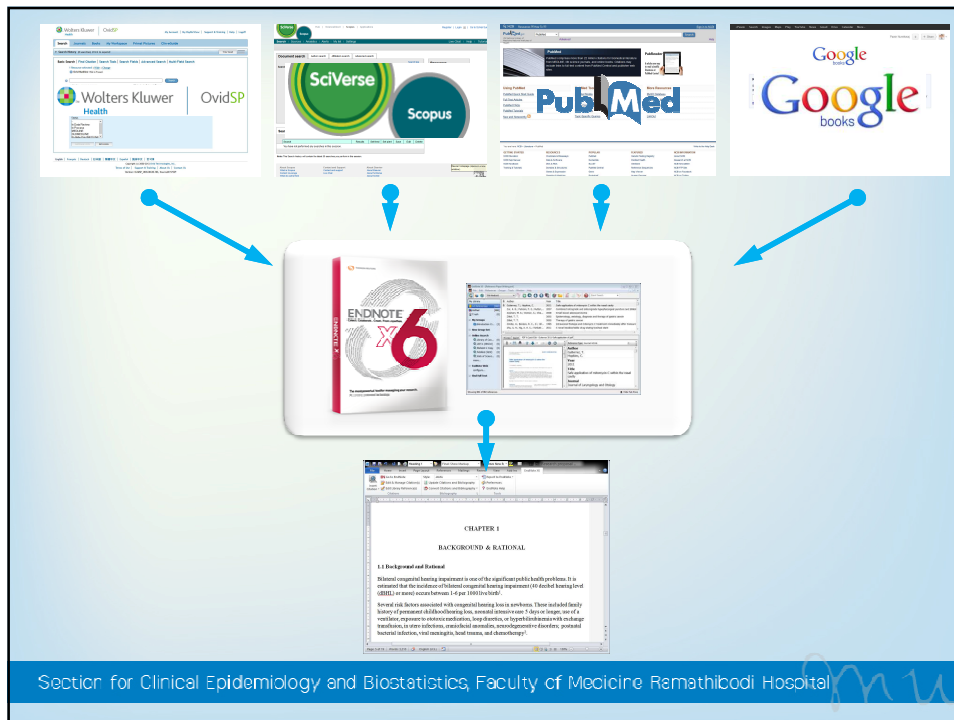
Wolters Kluwer | OvidSP
Wolters Kluwer Health | OvidSP

SciVerse
Scopus

PubMed

Google books
Google books

ENDNOTE X6

CHAPTER 1

BACKGROUND & RATIONAL

1.1 Background and Rational

Bilateral congenital hearing impairment is one of the significant public health problems. It is estimated that the incidence of bilateral congenital hearing impairment (40 decibel hearing level (dBHL) or more) occurs between 1-6 per 1000 live birth¹.

Several risk factors associated with congenital hearing loss in newborns. These included family history of permanent childhood hearing loss, neonatal intensive care 5 days or longer, use of a ventilator, exposure to ototoxic medication, loop diuretics, or hyperbilirubinemia with exchange transfusion, in utero infections, craniofacial anomalies, neurodegenerative disorders, postnatal bacterial infection, viral meningitis, head trauma, and chemotherapy².

Section for Clinical Epidemiology and Biostatistics, Faculty of Medicine Ramathibodi Hospital